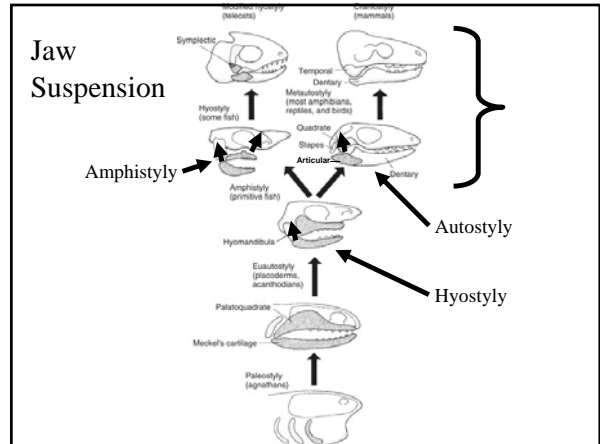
Modified hyostyly (teleosts)

Craniostyly (mammals)

Jaw Suspension

Symplectic

Temporal

Dentary

Metautostyly (most amphibians, reptiles, and birds)

Hyostyly (some fish)

Quadrate

Stapes

Articular

Dentary

Amphistyly

Amphistyly (primitive fish)

Autostyly

Hyomandibula

Euautostyly (placoderms, acanthodians)

Hyostyly

Palatoquadrate

Meckel's cartilage

Paleostyly (agnathans)